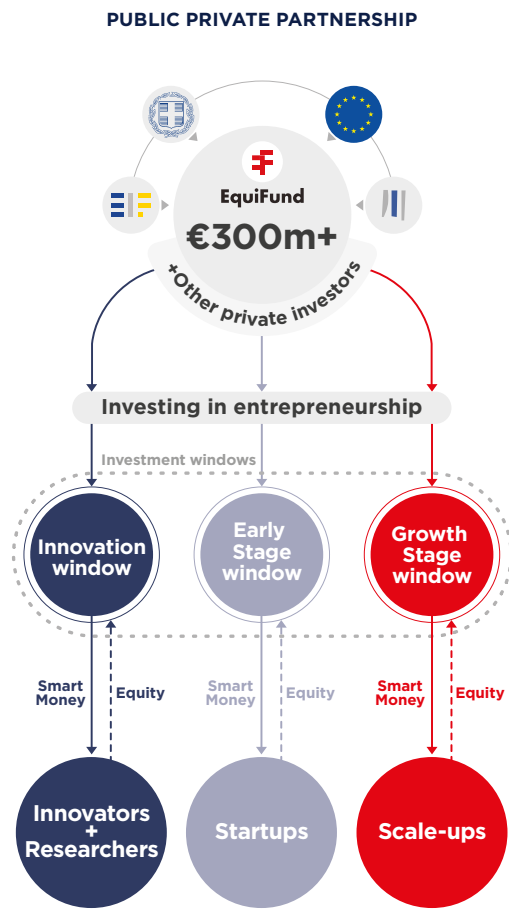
PUBLIC PRIVATE PARTNERSHIP

EquiFund

€300m+

+Other private investors

Investing in entrepreneurship

Investment windows

Innovation window

Early Stage window

Growth Stage window

Smart Money

Equity

Smart Money

Equity

Smart Money

Equity

Innovators + Researchers

Startups

Scale-ups